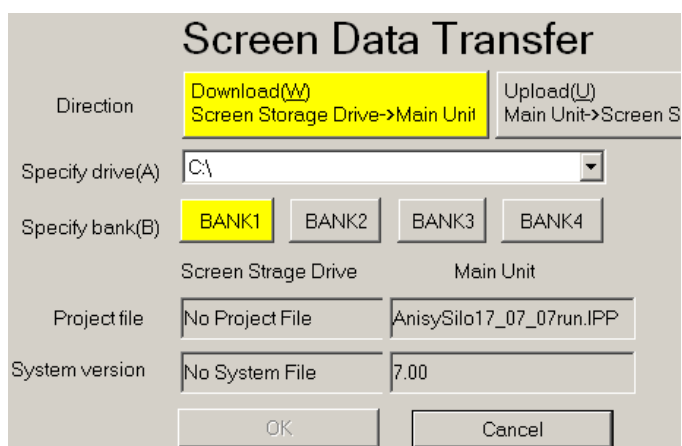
Screen Data Transfer

Direction

Download(W)
Screen Storage Drive->Main Unit

Upload(U)
Main Unit->Screen S

Specify drive(A)
C:\

Specify bank(B)
BANK1
BANK2
BANK3
BANK4

Screen Strage Drive
Main Unit

Project file
No Project File
AnisySilo17_07_07run.IPP

System version
No System File
7.00

OK
Cancel